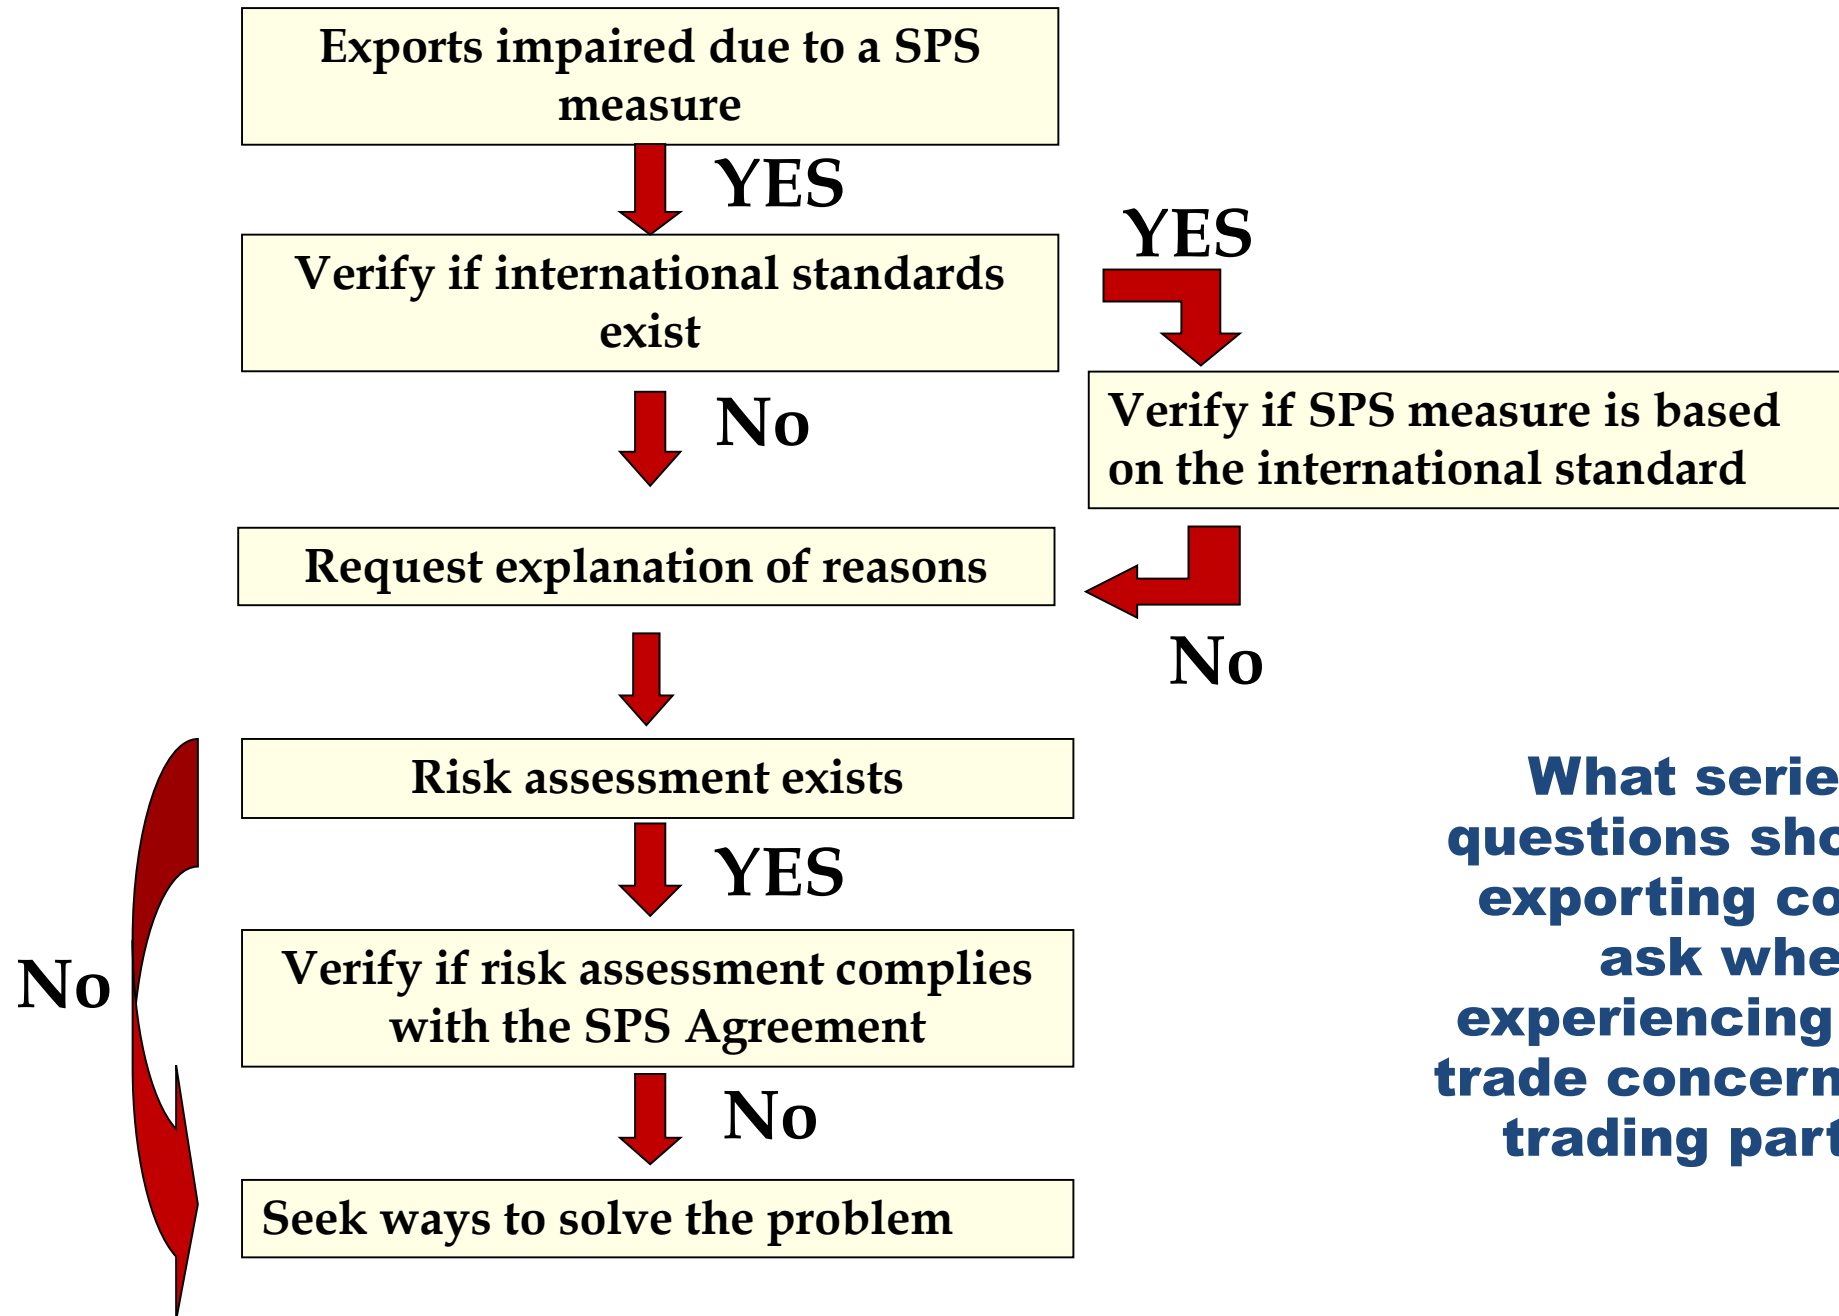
Exports impaired due to a SPS measure

YES

Verify if international standards exist

YES

Verify if SPS measure is based on the international standard

No

Request explanation of reasons

No

Risk assessment exists

YES

No

Verify if risk assessment complies with the SPS Agreement

No

Seek ways to solve the problem

What serie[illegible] questions sho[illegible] exporting co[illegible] ask whe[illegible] experiencing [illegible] trade concern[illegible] trading part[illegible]